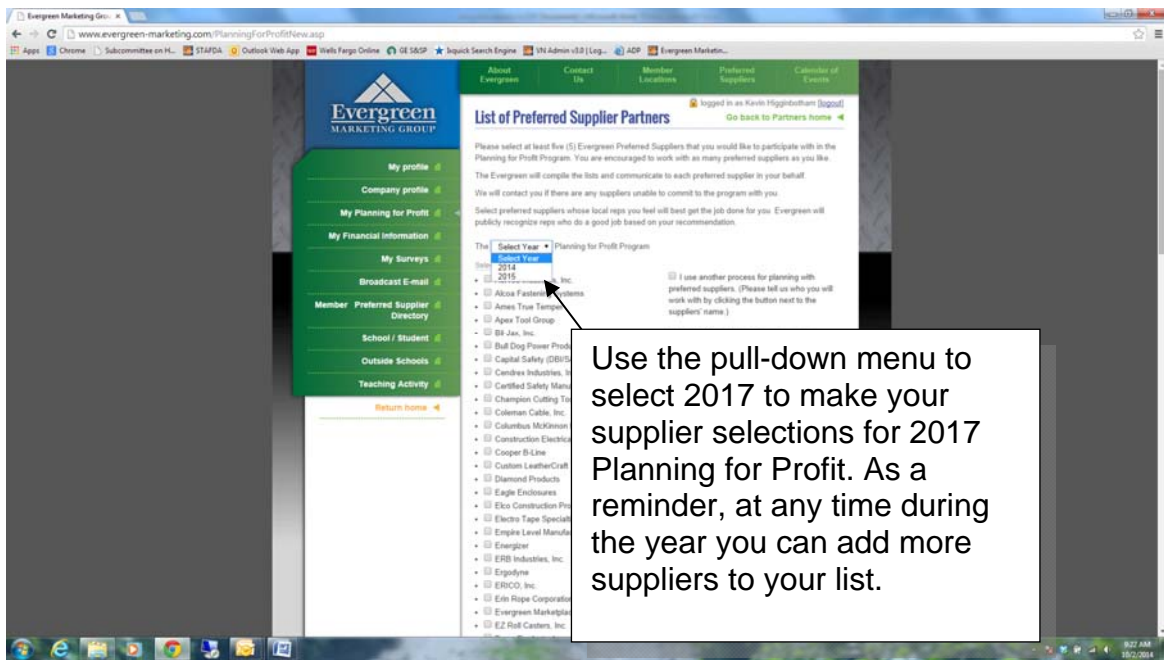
Evergreen Marketing Gro... ×

www.evergreen-marketing.com/PlanningForProfitNew.asp

Apps | Chrome | Subcommittee on H... | STAFDA | Outlook Web App | Wells Fargo Online | GE S&SP | Ixquick Search Engine | VN Admin v3.0 | Log... | ADP | Evergreen Marketin...

About Evergreen | Contact Us | Member Locations | Preferred Suppliers | Calendar of Events

Evergreen MARKETING GROUP

logged in as Kevin Higginbotham [logout]

List of Preferred Supplier Partners

Go back to Partners home

My profile

Company profile

My Planning for Profit

My Financial Information

My Surveys

Broadcast E-mail

Member Preferred Supplier Directory

School / Student

Outside Schools

Teaching Activity

Return home

Please select at least five (5) Evergreen Preferred Suppliers that you would like to participate with in the Planning for Profit Program. You are encouraged to work with as many preferred suppliers as you like.

The Evergreen will compile the lists and communicate to each preferred supplier in your behalf.

We will contact you if there are any suppliers unable to commit to the program with you.

Select preferred suppliers whose local reps you feel will best get the job done for you. Evergreen will publicly recognize reps who do a good job based on your recommendation.

The Select Year Planning for Profit Program

Select Year
2014
2015

I use another process for planning with preferred suppliers. (Please tell us who you will work with by clicking the button next to the suppliers' name.)

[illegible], Inc.
Alcoa Fastening Systems
Ames True Temper
Apex Tool Group
Bil-Jax, Inc.
Bull Dog Power Produ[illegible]
Capital Safety (DBI/S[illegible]
Cendrex Industries, In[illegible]
Certified Safety Manu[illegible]
Champion Cutting To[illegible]
Coleman Cable, Inc.
Columbus McKinnon
Construction Electrica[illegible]
Cooper B-Line
Custom LeatherCraft
Diamond Products
Eagle Enclosures
Elco Construction Pro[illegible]
Electro Tape Specialt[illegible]
Empire Level Manufa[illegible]
Energizer
ERB Industries, Inc.
Ergodyne
ERICO, Inc.
Erin Rope Corporatio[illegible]
Evergreen Marketpla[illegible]
EZ Roll Casters, Inc.

Use the pull-down menu to select 2017 to make your supplier selections for 2017 Planning for Profit. As a reminder, at any time during the year you can add more suppliers to your list.

9:27 AM
10/2/2014